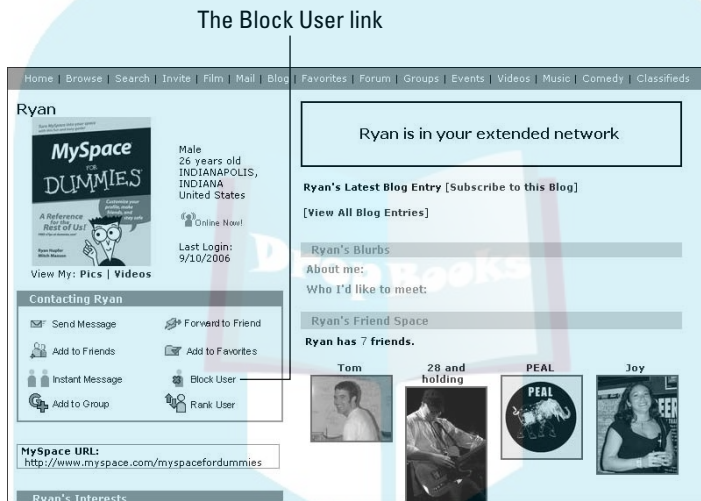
The Block User link

Home | Browse | Search | Invite | Film | Mail | Blog | Favorites | Forum | Groups | Events | Videos | Music | Comedy | Classifieds

Ryan

MySpace FOR DUMMIES

A Reference for the Rest of Us!

Male
26 years old
INDIANAPOLIS,
INDIANA
United States

Online Now!

Last Login:
9/10/2006

View My: Pics | Videos

Contacting Ryan

Send Message
Forward to Friend
Add to Friends
Add to Favorites
Instant Message
Block User
Add to Group
Rank User

MySpace URL:
http://www.myspace.com/myspacefordummies

Ryan's Interests

Ryan is in your extended network

Ryan's Latest Blog Entry [Subscribe to this Blog]

[View All Blog Entries]

Ryan's Blurbs

About me:

Who I'd like to meet:

Ryan's Friend Space

Ryan has 7 friends.

Tom

28 and holding

PEAL

Joy

PEAL